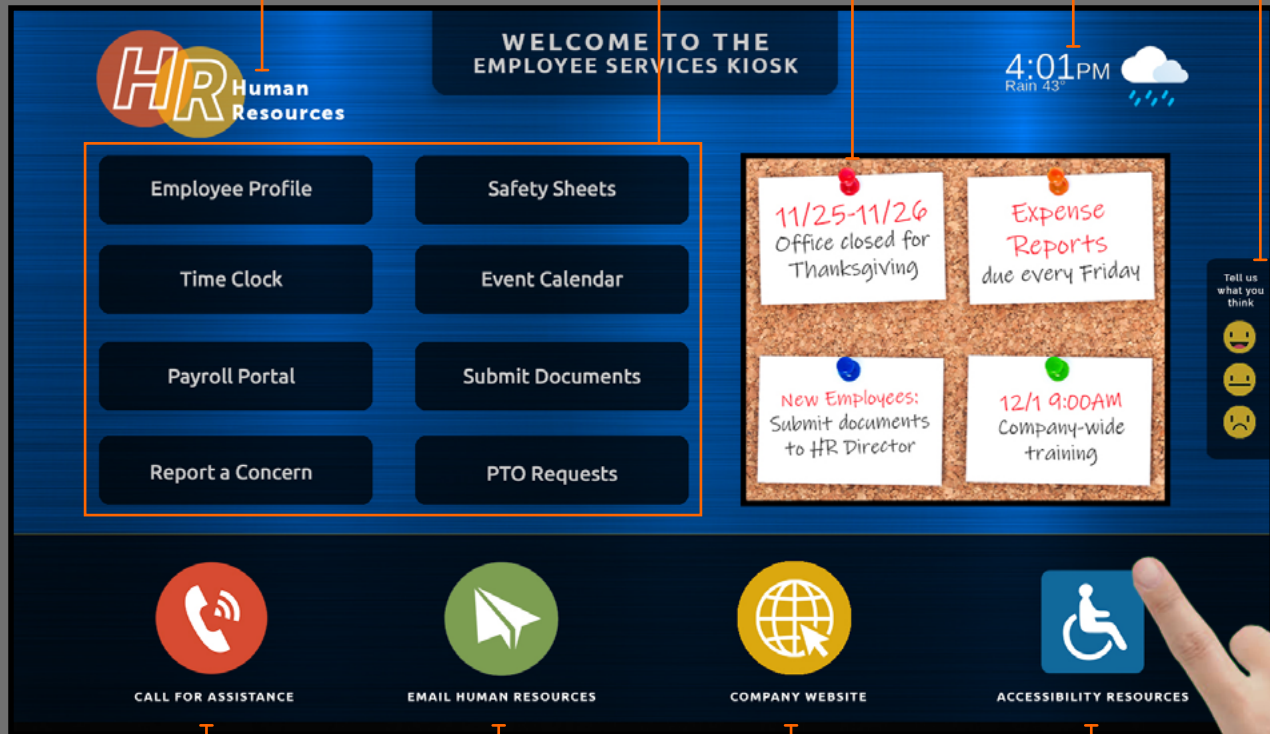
HR Human Resources

WELCOME TO THE
EMPLOYEE SERVICES KIOSK

4:01PM
Rain 43°

Employee Profile

Safety Sheets

Time Clock

Event Calendar

Payroll Portal

Submit Documents

Report a Concern

PTO Requests

11/25-11/26
Office closed for Thanksgiving

Expense Reports
due every Friday

New Employees:
Submit documents to HR Director

12/1 9:00AM
Company-wide training

Tell us what you think

CALL FOR ASSISTANCE

EMAIL HUMAN RESOURCES

COMPANY WEBSITE

ACCESSIBILITY RESOURCES